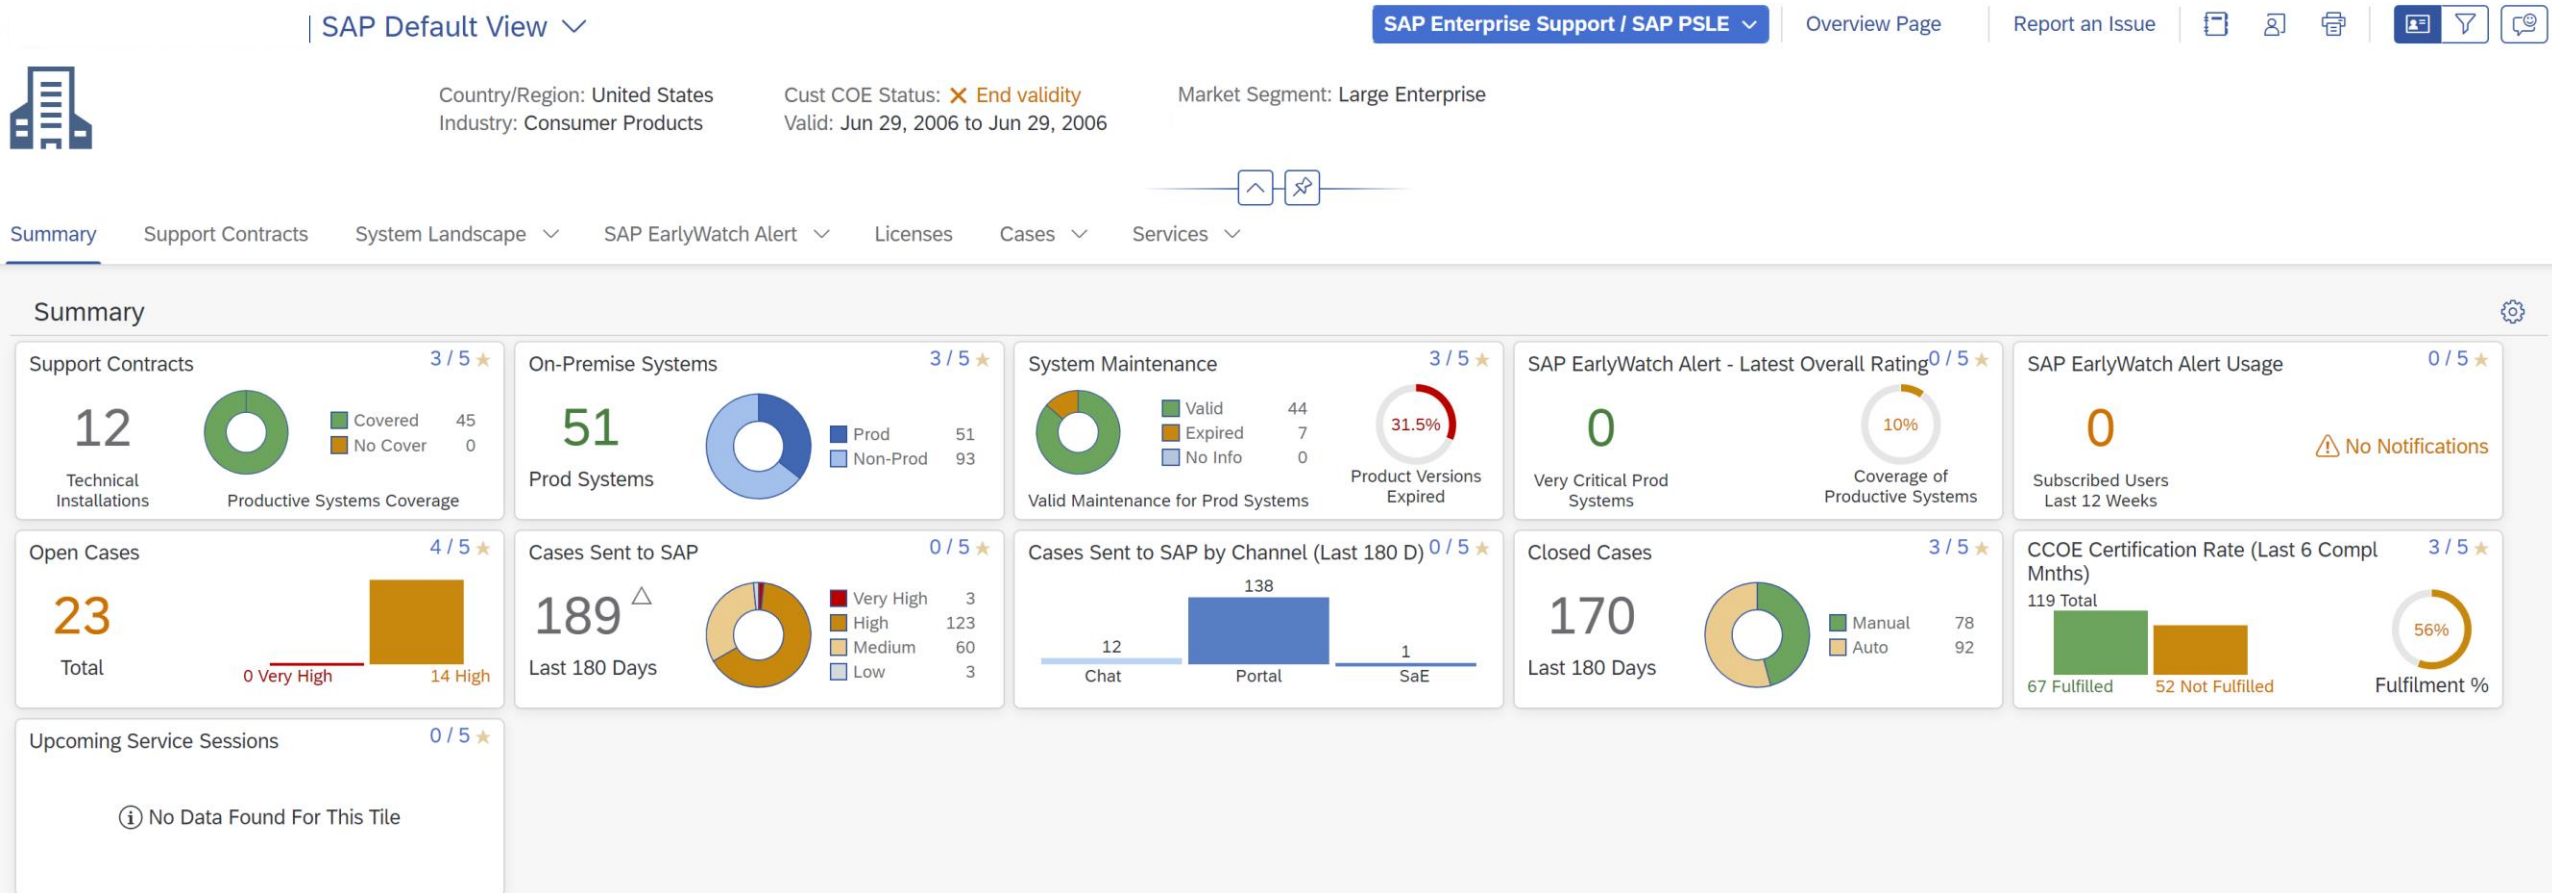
SAP Default View

SAP Enterprise Support / SAP PSLE
Overview Page
Report an Issue

Country/Region: United States
Industry: Consumer Products

Cust COE Status: End validity
Valid: Jun 29, 2006 to Jun 29, 2006

Market Segment: Large Enterprise

Summary
Support Contracts
System Landscape
SAP EarlyWatch Alert
Licenses
Cases
Services

Summary

Support Contracts 3 / 5
12
Technical Installations
Covered 45
No Cover 0
Productive Systems Coverage

On-Premise Systems 3 / 5
51
Prod Systems
Prod 51
Non-Prod 93

System Maintenance 3 / 5
Valid 44
Expired 7
No Info 0
Valid Maintenance for Prod Systems
31.5%
Product Versions Expired

SAP EarlyWatch Alert - Latest Overall Rating 0 / 5
0
Very Critical Prod Systems
10%
Coverage of Productive Systems

SAP EarlyWatch Alert Usage 0 / 5
0
Subscribed Users Last 12 Weeks
No Notifications

Open Cases 4 / 5
23
Total
0 Very High
14 High

Cases Sent to SAP 0 / 5
189
Last 180 Days
Very High 3
High 123
Medium 60
Low 3

Cases Sent to SAP by Channel (Last 180 D) 0 / 5
12
Chat
138
Portal
1
SaE

Closed Cases 3 / 5
170
Last 180 Days
Manual 78
Auto 92

CCOE Certification Rate (Last 6 Compl Mnths) 3 / 5
119 Total
67 Fulfilled
52 Not Fulfilled
56%
Fulfilment %

Upcoming Service Sessions 0 / 5
No Data Found For This Tile